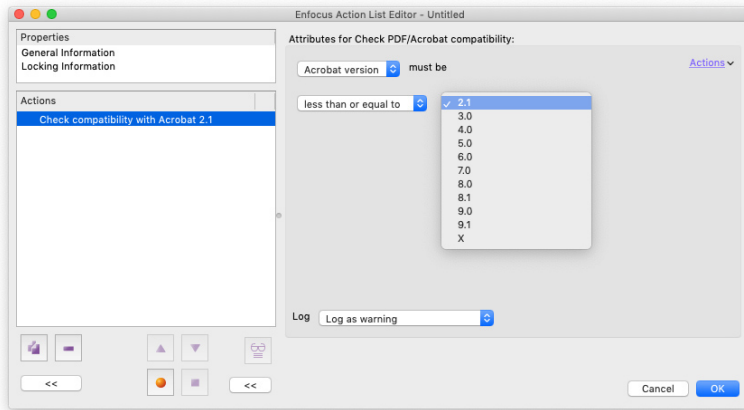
Enfocus Action List Editor - Untitled

Properties
General Information
Locking Information

Actions
Check compatibility with Acrobat 2.1

<<
<<

Attributes for Check PDF/Acrobat compatibility:

Acrobat version must be

Actions

less than or equal to

✓ 2.1
3.0
4.0
5.0
6.0
7.0
8.0
8.1
9.0
9.1
X

Log Log as warning

Cancel OK